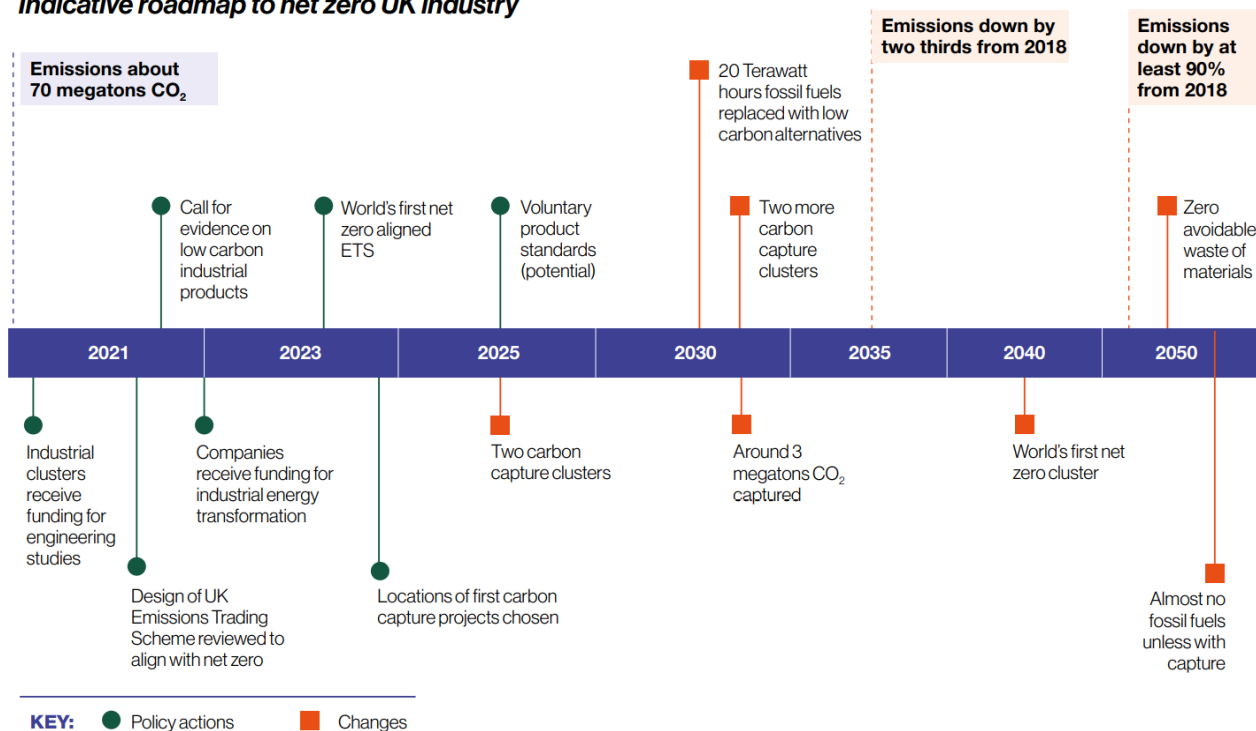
Indicative roadmap to net zero UK industry

Emissions about 70 megatons $CO_2$

Emissions down by two thirds from 2018

Emissions down by at least 90% from 2018

20 Terawatt hours fossil fuels replaced with low carbon alternatives

Call for evidence on low carbon industrial products

World's first net zero aligned ETS

Voluntary product standards (potential)

Two more carbon capture clusters

Zero avoidable waste of materials

| 2021 | 2023 | 2025 | 2030 | 2035 | 2040 | 2050 |
|---|---|---|---|---|---|---|

Industrial clusters receive funding for engineering studies

Companies receive funding for industrial energy transformation

Two carbon capture clusters

Around 3 megatons $CO_2$ captured

World's first net zero cluster

Design of UK Emissions Trading Scheme reviewed to align with net zero

Locations of first carbon capture projects chosen

Almost no fossil fuels unless with capture

KEY: Policy actions Changes